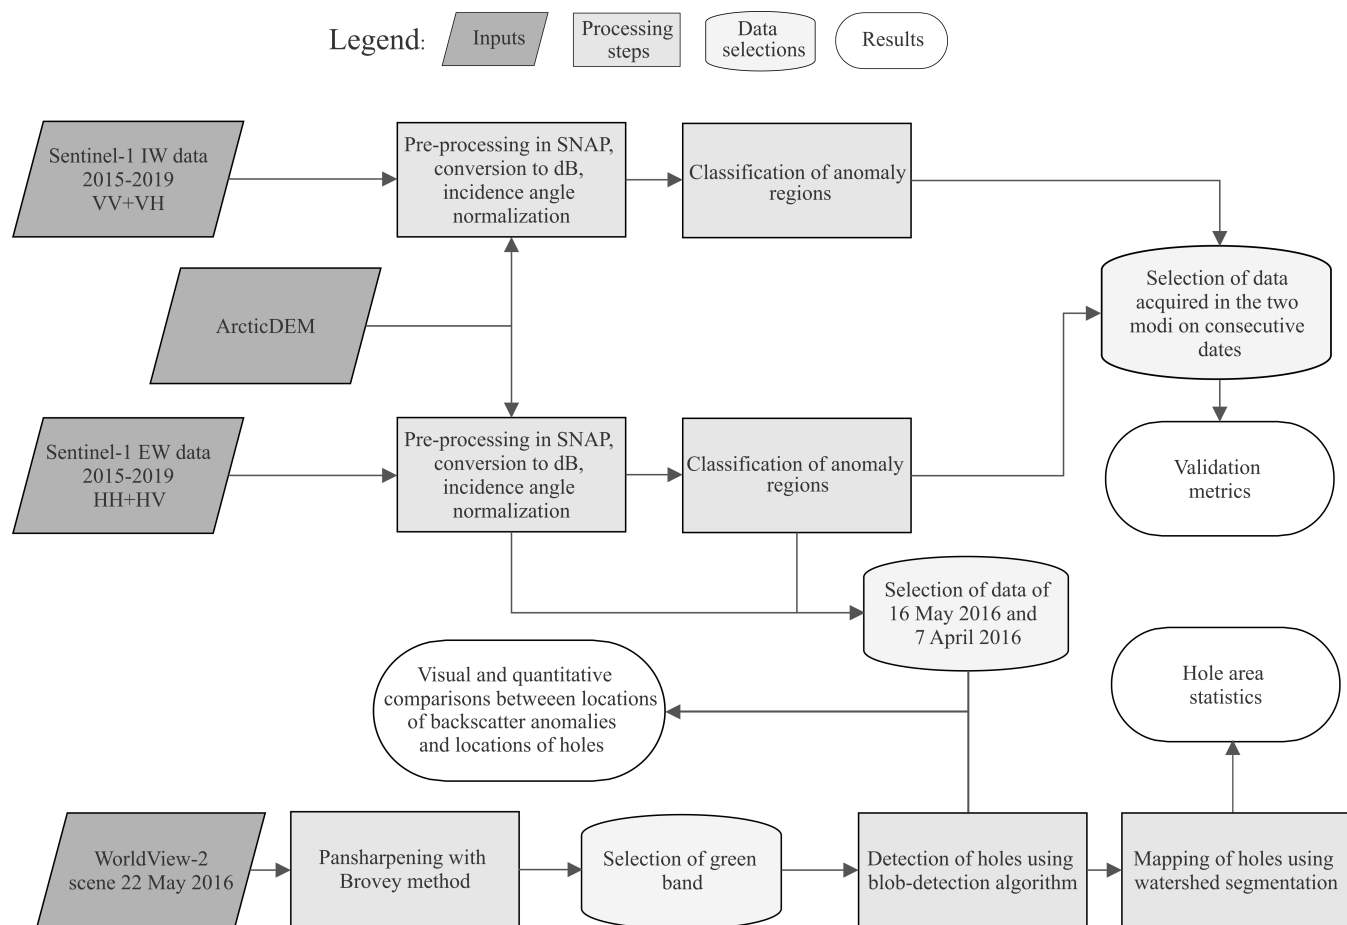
Legend: Inputs Processing steps Data selections Results

Sentinel-1 IW data 2015-2019 VV+VH

Pre-processing in SNAP, conversion to dB, incidence angle normalization

Classification of anomaly regions

ArcticDEM

Selection of data acquired in the two modi on consecutive dates

Sentinel-1 EW data 2015-2019 HH+HV

Pre-processing in SNAP, conversion to dB, incidence angle normalization

Classification of anomaly regions

Validation metrics

Selection of data of 16 May 2016 and 7 April 2016

Visual and quantitative comparisons betweeen locations of backscatter anomalies and locations of holes

Hole area statistics

WorldView-2 scene 22 May 2016

Pansharpening with Brovey method

Selection of green band

Detection of holes using blob-detection algorithm

Mapping of holes using watershed segmentation